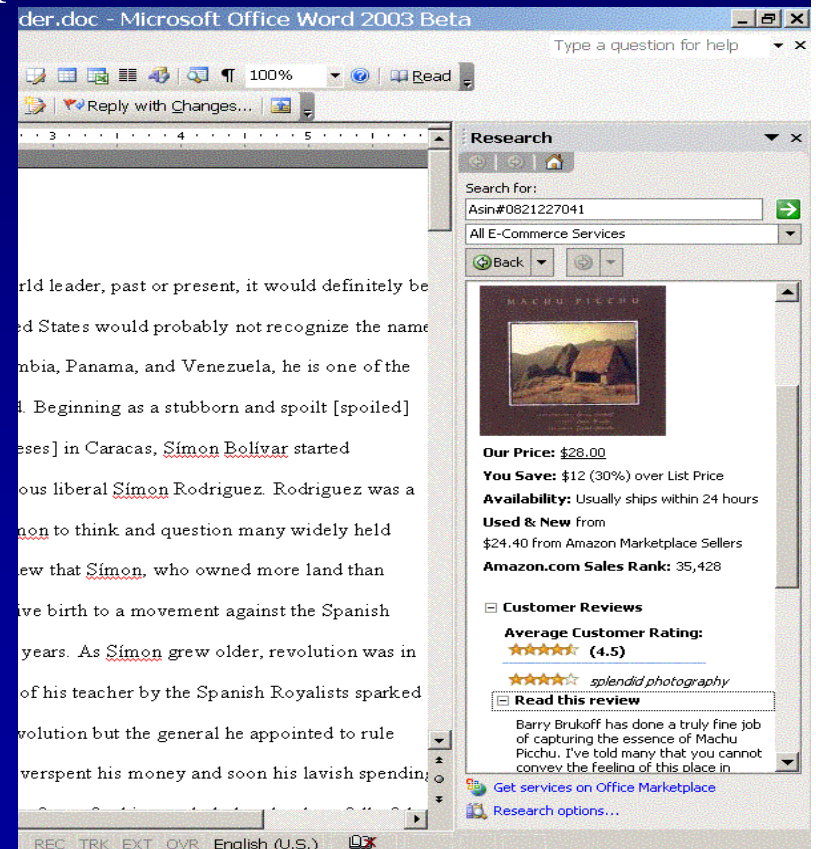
der.doc - Microsoft Office Word 2003 Beta

Type a question for help

100%

Read

Reply with Changes...

3 · · · 4 · · · 5

rld leader, past or present, it would definitely be ed States would probably not recognize the name mbia, Panama, and Venezuela, he is one of the d. Beginning as a stubborn and spoilt [spoiled] eses] in Caracas, Símon Bolívar started ous liberal Símon Rodriguez. Rodriguez was a non to think and question many widely held ew that Símon, who owned more land than ive birth to a movement against the Spanish years. As Símon grew older, revolution was in of his teacher by the Spanish Royalists sparked volution but the general he appointed to rule verspent his money and soon his lavish spending

REC TRK EXT OVR English (U.S.)

Research

Search for:

Asin#0821227041

All E-Commerce Services

Back

MACHU PICCHU

Our Price: $28.00

You Save: $12 (30%) over List Price

Availability: Usually ships within 24 hours

Used & New from

$24.40 from Amazon Marketplace Sellers

Amazon.com Sales Rank: 35,428

Customer Reviews

Average Customer Rating:

(4.5)

splendid photography

Read this review

Barry Brukoff has done a truly fine job of capturing the essence of Machu Picchu. I've told many that you cannot convey the feeling of this place in

Get services on Office Marketplace

Research options...